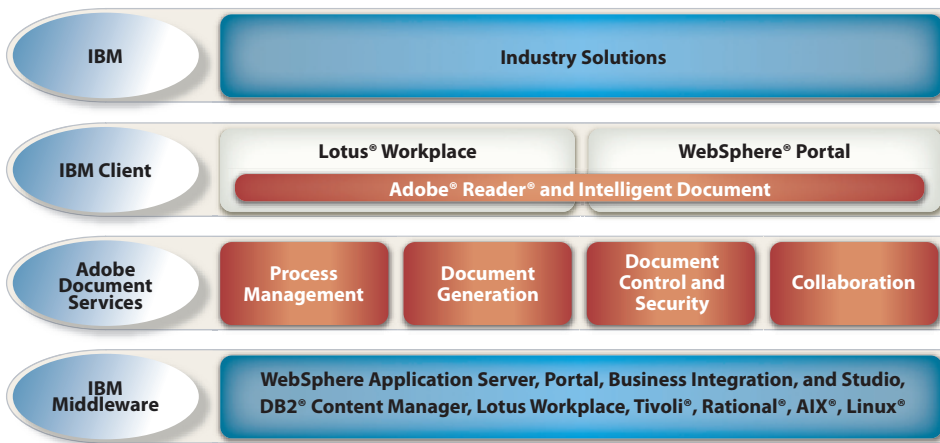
IBM

Industry Solutions

IBM Client

Lotus® Workplace

WebSphere® Portal

Adobe® Reader® and Intelligent Document

Adobe Document Services

Process Management

Document Generation

Document Control and Security

Collaboration

IBM Middleware

WebSphere Application Server, Portal, Business Integration, and Studio, DB2® Content Manager, Lotus Workplace, Tivoli®, Rational®, AIX®, Linux®